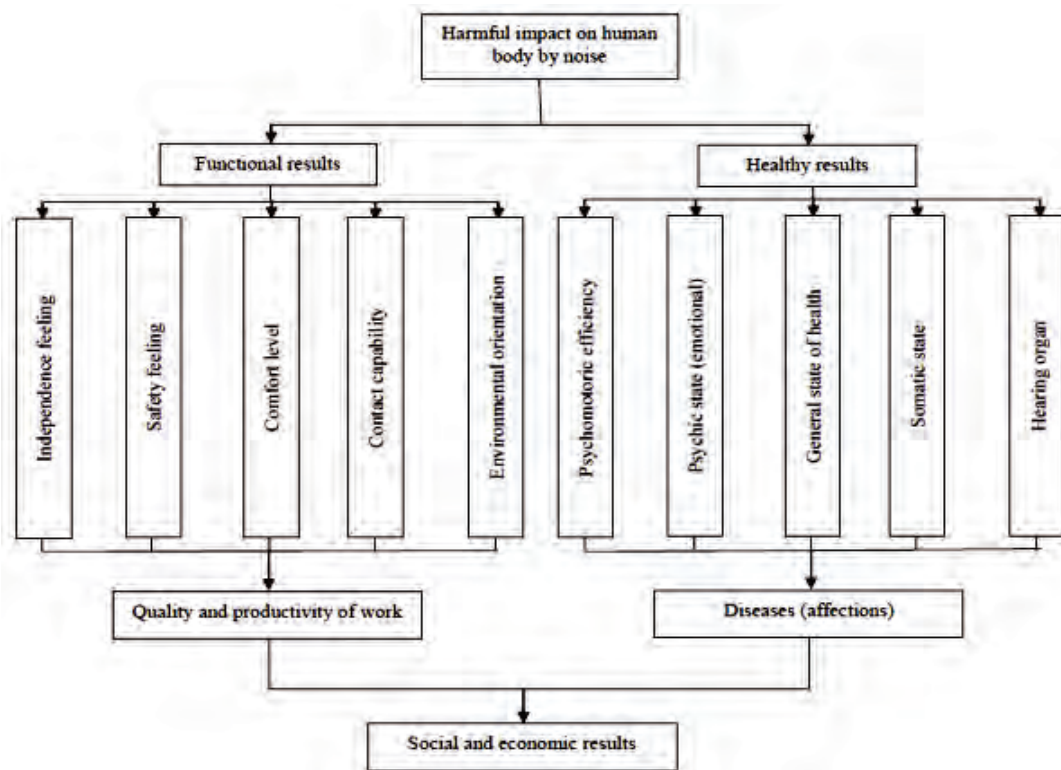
Harmful impact on human body by noise

Functional results

Healthy results

Independence feeling

Safety feeling

Comfort level

Contact capability

Environmental orientation

Psychomotoric efficiency

Psychic state (emotional)

General state of health

Somatic state

Hearing organ

Quality and productivity of work

Diseases (affections)

Social and economic results